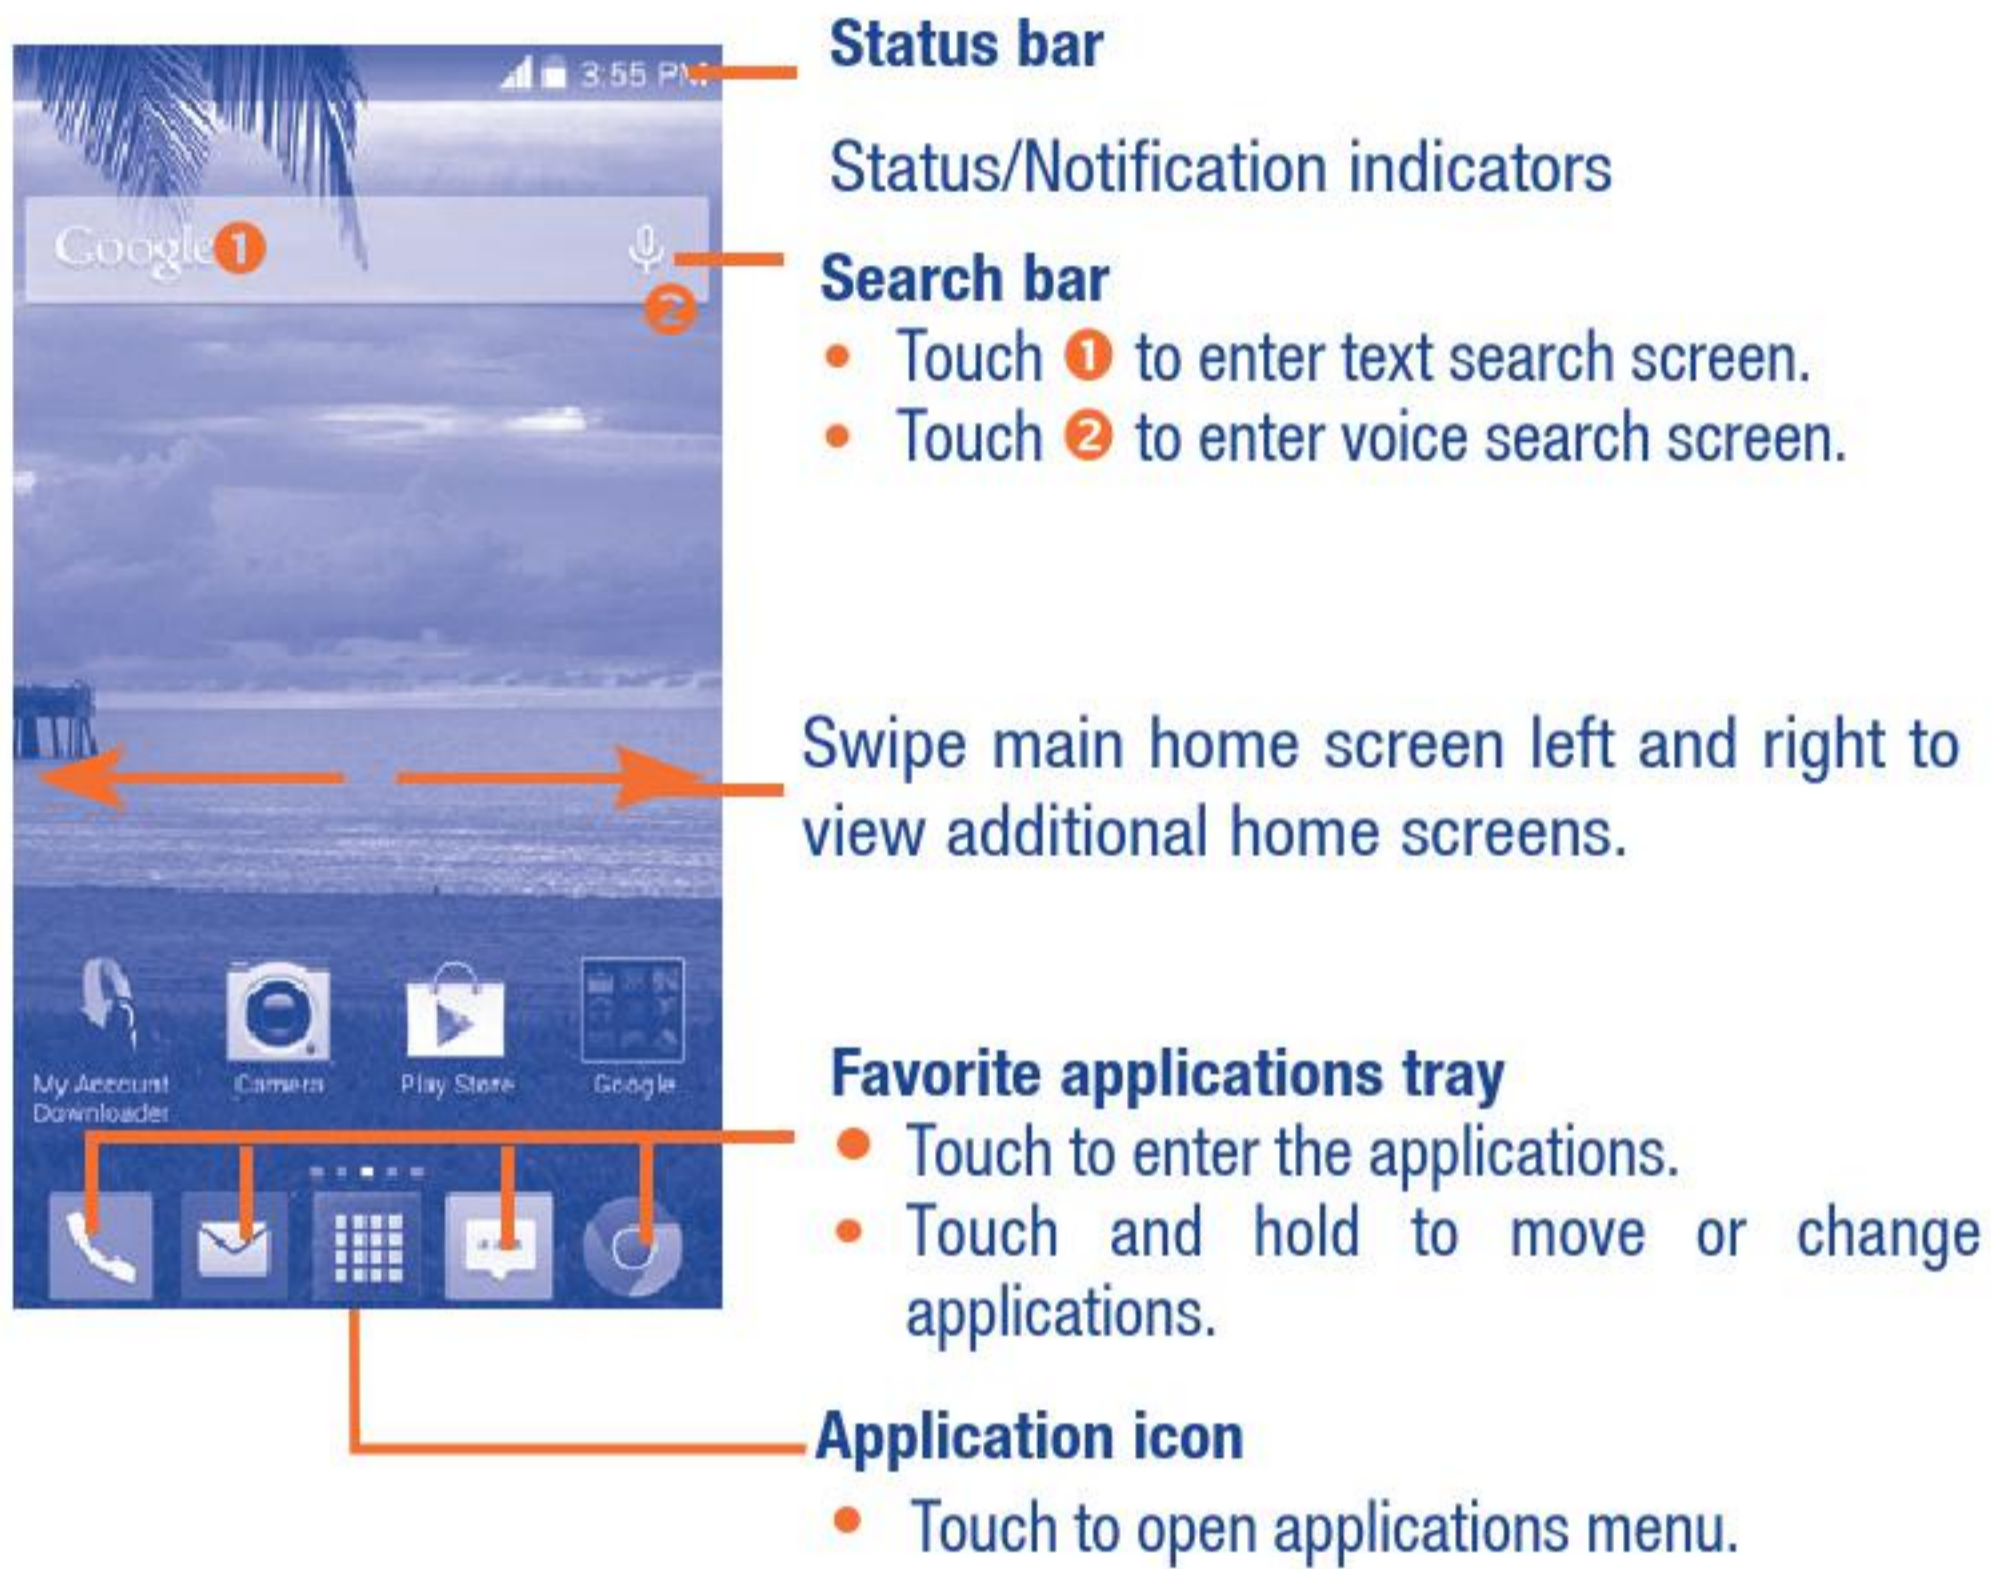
3:55 PM

Google ❶

❷

My Account Downloader

Camera

Play Store

Google

**Status bar**

Status/Notification indicators

**Search bar**

- Touch ❶ to enter text search screen.
- Touch ❷ to enter voice search screen.

Swipe main home screen left and right to view additional home screens.

**Favorite applications tray**

- Touch to enter the applications.
- Touch and hold to move or change applications.

**Application icon**

- Touch to open applications menu.